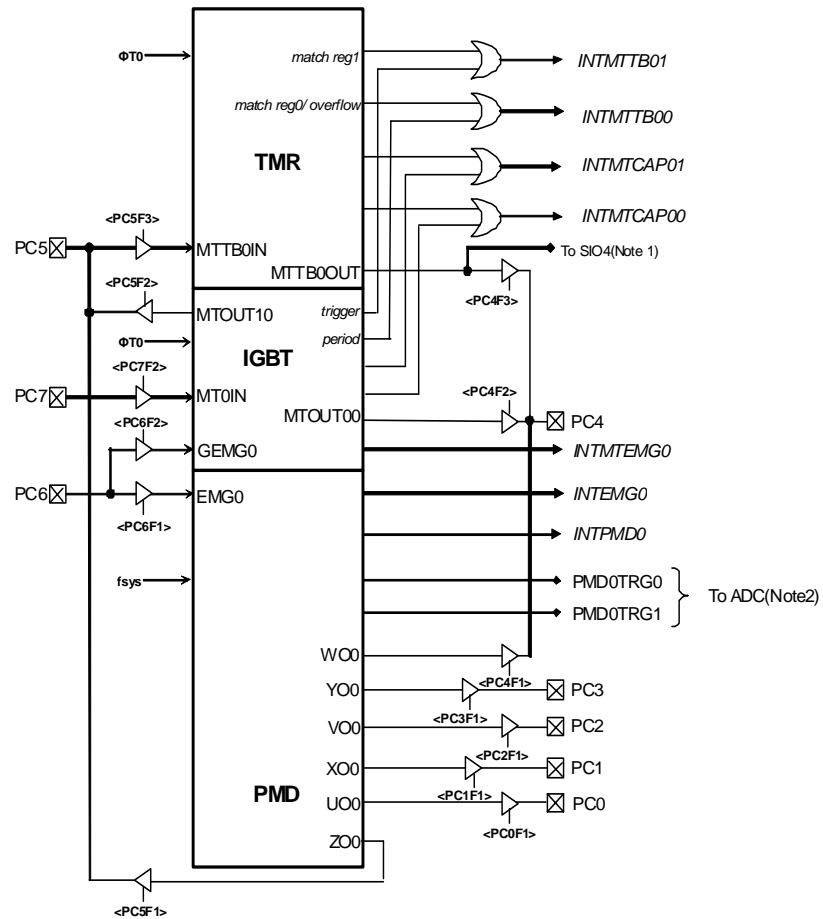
ΦT0

match reg1

match reg0/ overflow

TMR

INTMTTB01

INTMTTB00

INTMTCAP01

INTMTCAP00

<PC5F3>

PC5

MTTB0IN

MTTB0OUT

To SIO4(Note 1)

<PC5F2>

MTOUT10

<PC4F3>

trigger

ΦT0

period

IGBT

<PC7F2>

PC7

MT0IN

<PC4F2>

MTOUT00

PC4

<PC6F2>

GEMG0

INTMTEMG0

PC6

EMG0

INTEMG0

<PC6F1>

INTPMD0

fsys

PMD0TRG0

PMD0TRG1

To ADC(Note2)

WO0

YO0

<PC4F1>

PC3

<PC3F1>

VO0

PC2

<PC2F1>

XO0

PC1

PMD

UO0

<PC1F1>

PC0

<PC0F1>

ZO0

<PC5F1>